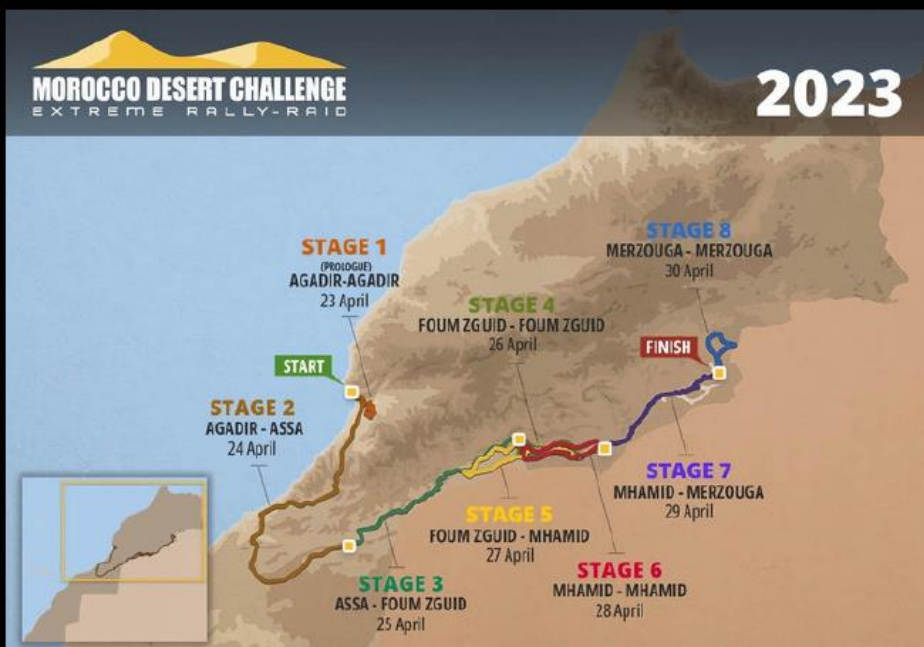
MOROCCO DESERT CHALLENGE
EXTREME RALLY-RAID

2023

STAGE 1
(PROLOGUE)
AGADIR-AGADIR
23 April

START

STAGE 2
AGADIR - ASSA
24 April

STAGE 4
FOUM ZGUID - FOUM ZGUID
26 April

STAGE 8
MERZOUGA - MERZOUGA
30 April

FINISH

STAGE 7
MHAMID - MERZOUGA
29 April

STAGE 5
FOUM ZGUID - MHAMID
27 April

STAGE 6
MHAMID - MHAMID
28 April

STAGE 3
ASSA - FOUM ZGUID
25 April